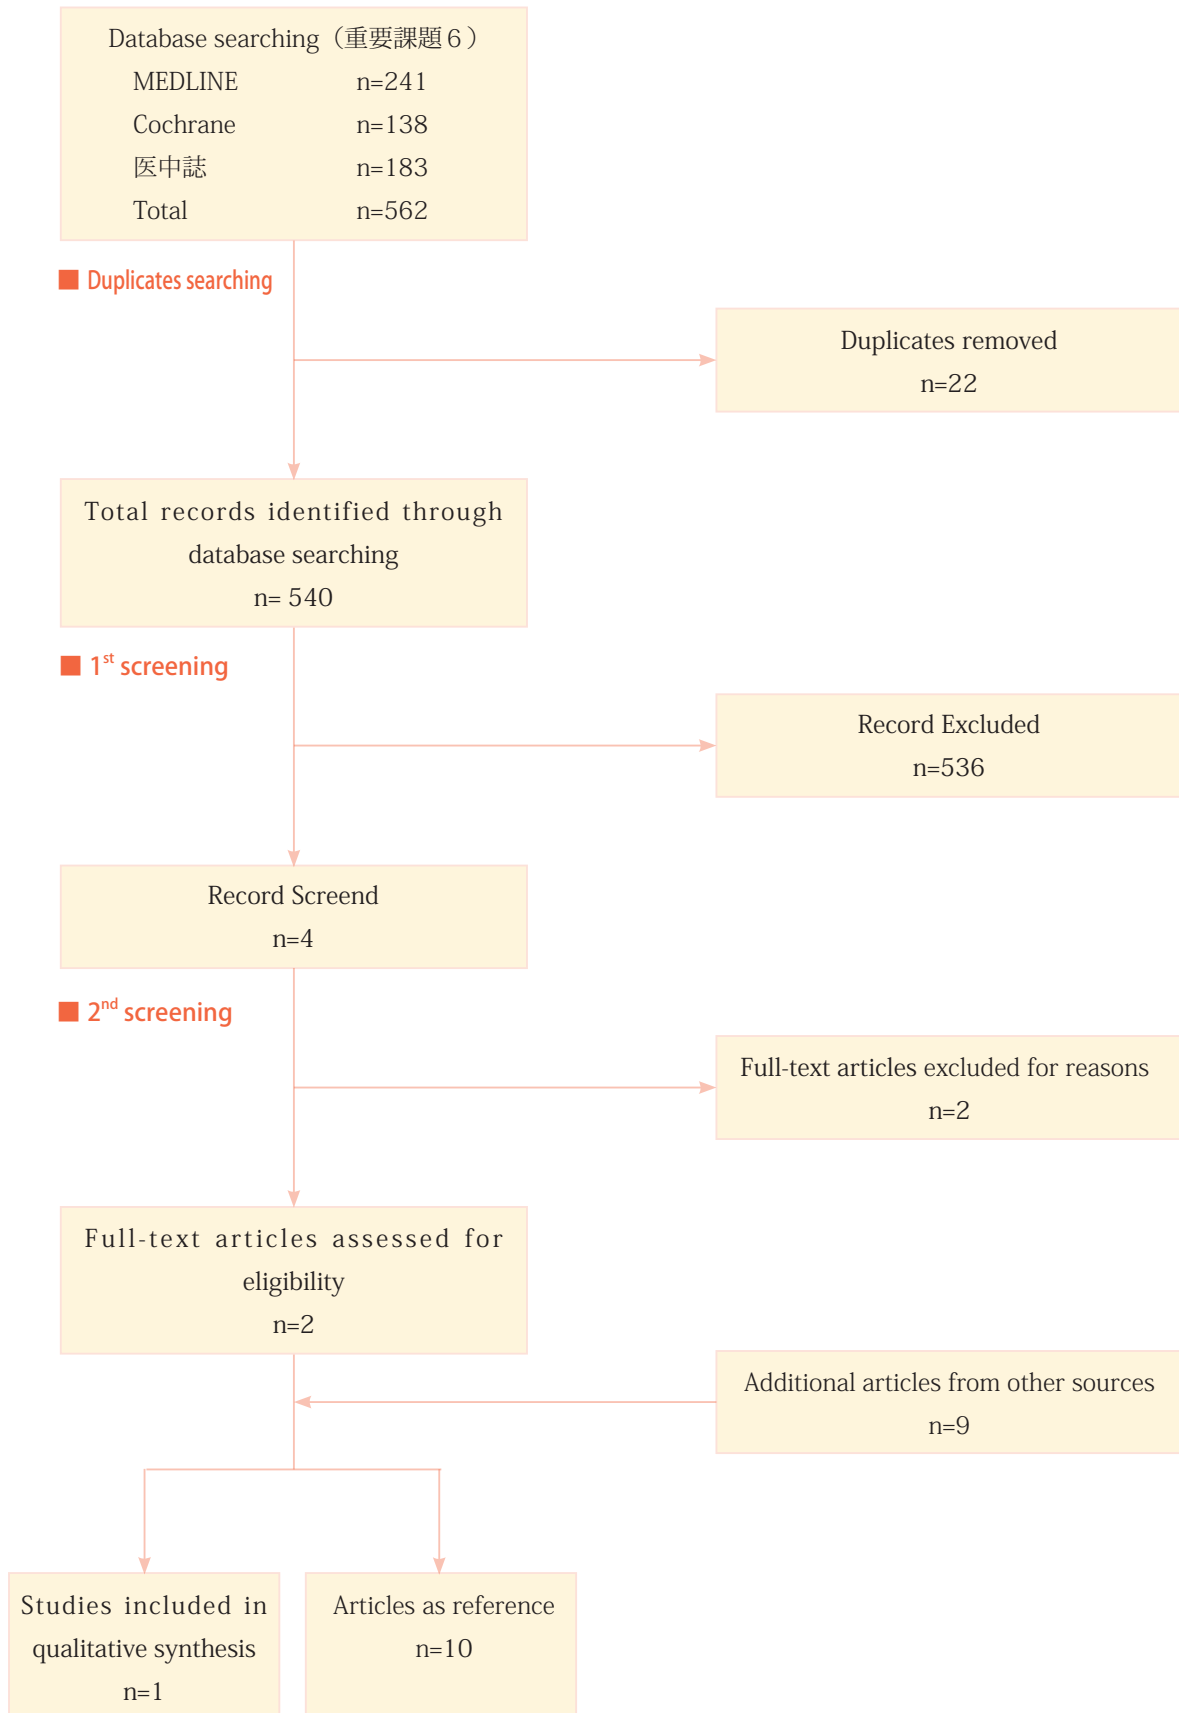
Database searching（重要課題 6）
MEDLINE n=241
Cochrane n=138
医中誌 n=183
Total n=562

Duplicates searching

Duplicates removed
n=22

Total records identified through database searching
n= 540

1st screening

Record Excluded
n=536

Record Screend
n=4

2nd screening

Full-text articles excluded for reasons
n=2

Full-text articles assessed for eligibility
n=2

Additional articles from other sources
n=9

Studies included in qualitative synthesis
n=1

Articles as reference
n=10